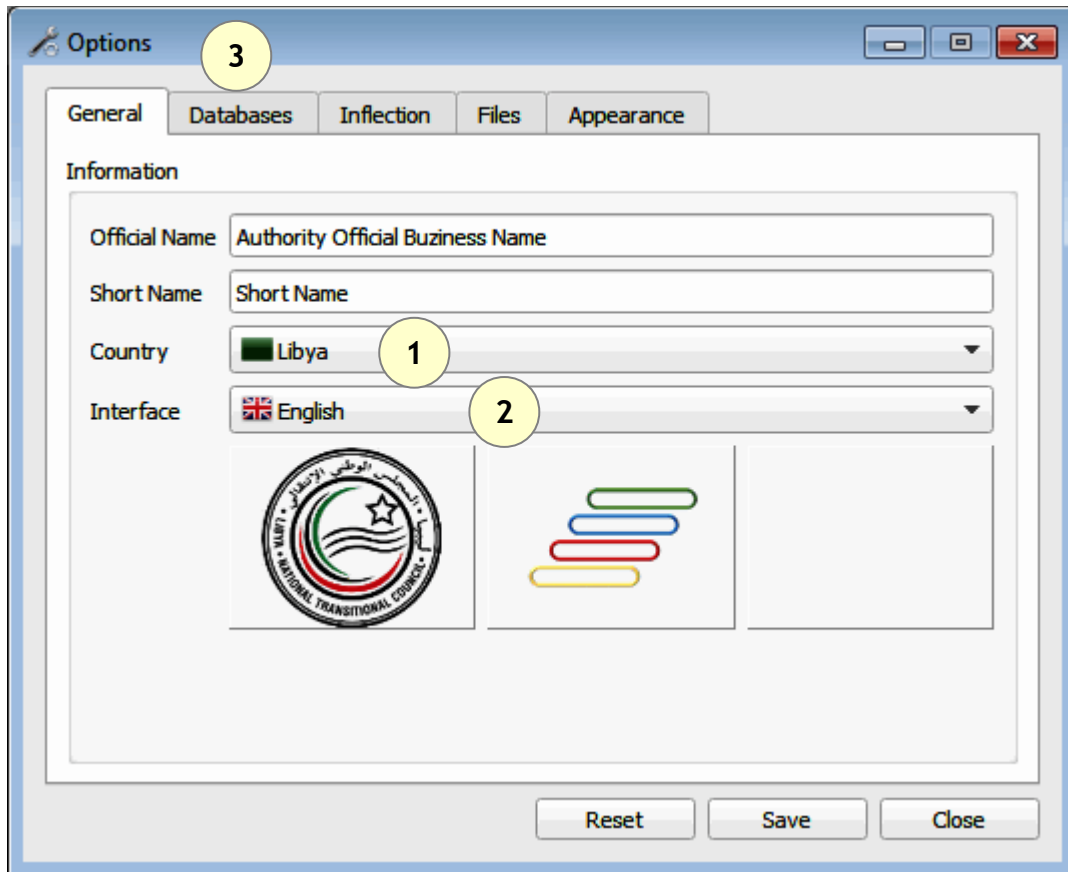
Options

3

General | Databases | Inflection | Files | Appearance

Information

Official Name Authority Official Buziness Name

Short Name Short Name

Country Libya 1

Interface English 2

المجلس الوطني الانتقالي
LIBYA NATIONAL TRANSITIONAL COUNCIL

Reset Save Close